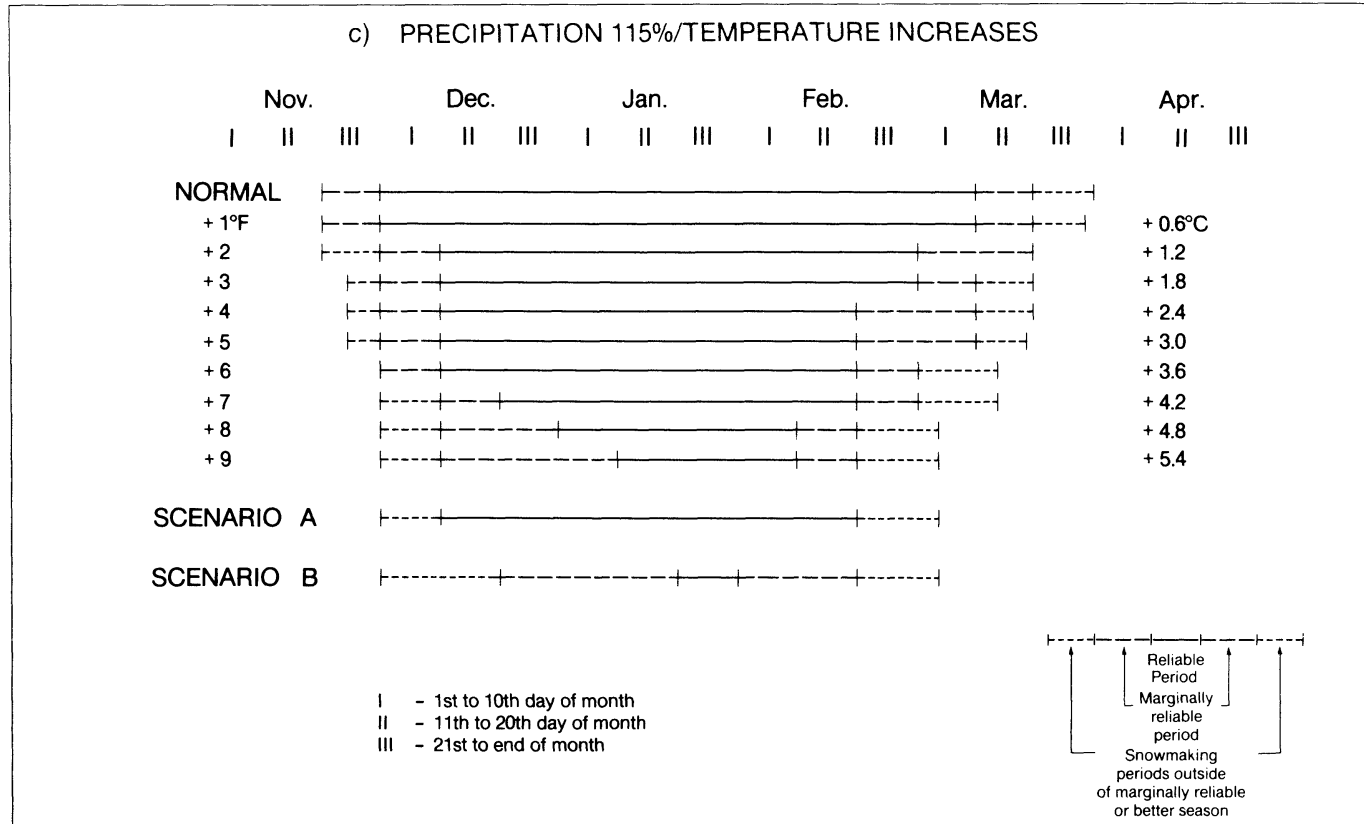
c) PRECIPITATION 115%/TEMPERATURE INCREASES

Nov. Dec. Jan. Feb. Mar. Apr.

I II III I II III I II III I II III I II III I II III

NORMAL
+ 1°F + 0.6°C
+ 2 + 1.2
+ 3 + 1.8
+ 4 + 2.4
+ 5 + 3.0
+ 6 + 3.6
+ 7 + 4.2
+ 8 + 4.8
+ 9 + 5.4

SCENARIO A

SCENARIO B

I - 1st to 10th day of month
II - 11th to 20th day of month
III - 21st to end of month

Reliable Period
Marginally reliable period
Snowmaking periods outside of marginally reliable or better season